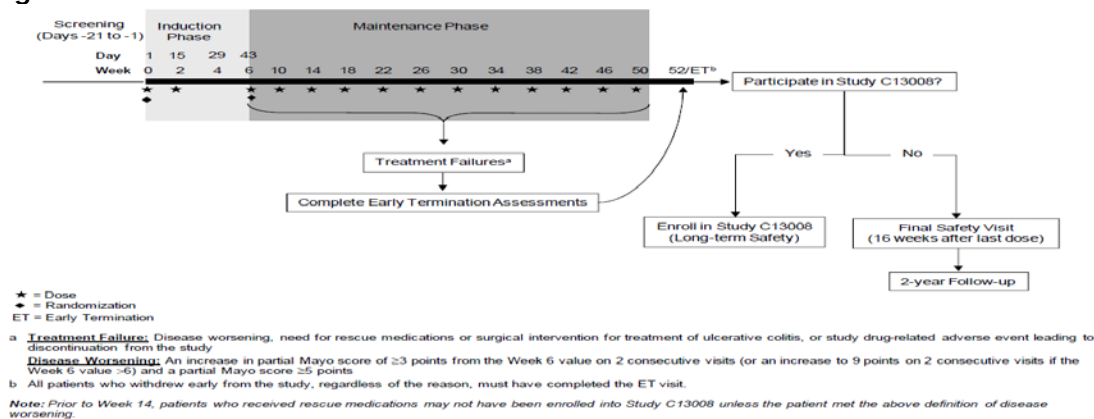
Screening (Days -21 to -1)

Induction Phase

Maintenance Phase

Day 1 15 29 43

Week 0 2 4 6 10 14 18 22 26 30 34 38 42 46 50 52/ET$^{b}$

Participate in Study C13008?

Yes

No

Treatment Failures$^{a}$

Complete Early Termination Assessments

Enroll in Study C13008 (Long-term Safety)

Final Safety Visit (16 weeks after last dose)

2-year Follow-up

★ = Dose
◆ = Randomization
ET = Early Termination

a Treatment Failure: Disease worsening, need for rescue medications or surgical intervention for treatment of ulcerative colitis, or study drug-related adverse event leading to discontinuation from the study
Disease Worsening: An increase in partial Mayo score of ≥3 points from the Week 6 value on 2 consecutive visits (or an increase to 9 points on 2 consecutive visits if the Week 6 value >6) and a partial Mayo score ≥5 points
b All patients who withdrew early from the study, regardless of the reason, must have completed the ET visit.

Note: Prior to Week 14, patients who received rescue medications may not have been enrolled into Study C13008 unless the patient met the above definition of disease worsening.